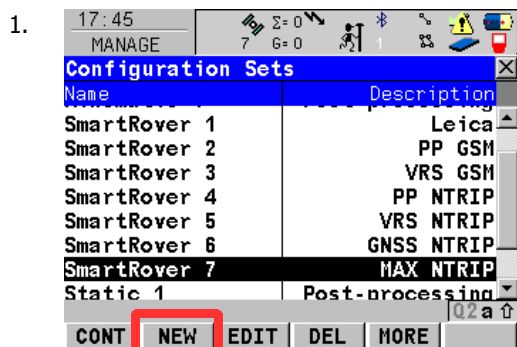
1.

17:45
MANAGE

$\Sigma$=0
7 G=0
1

Configuration Sets

| Name | Description |
|---|---|
| SmartRover 1 | Leica |
| SmartRover 2 | PP GSM |
| SmartRover 3 | VRS GSM |
| SmartRover 4 | PP NTRIP |
| SmartRover 5 | VRS NTRIP |
| SmartRover 6 | GNSS NTRIP |
| SmartRover 7 | MAX NTRIP |
| Static 1 | Post-processing |

Q2 a

CONT NEW EDIT DEL MORE